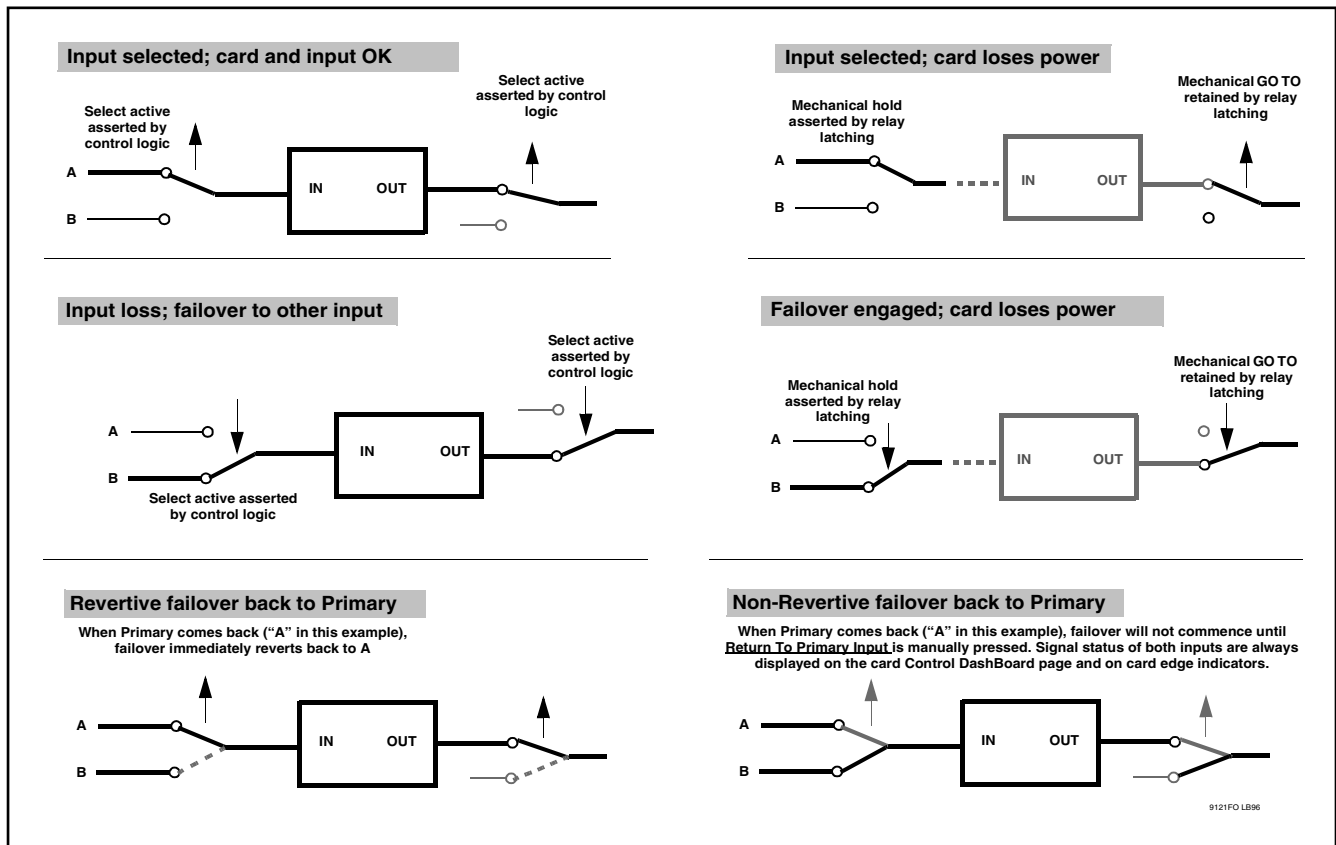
Input selected; card and input OK

Select active asserted by control logic

Select active asserted by control logic

A

B

IN

OUT

Input selected; card loses power

Mechanical hold asserted by relay latching

Mechanical GO TO retained by relay latching

A

B

IN

OUT

Input loss; failover to other input

Select active asserted by control logic

A

B

IN

OUT

Select active asserted by control logic

Failover engaged; card loses power

Mechanical hold asserted by relay latching

Mechanical GO TO retained by relay latching

A

B

IN

OUT

Revertive failover back to Primary

When Primary comes back ("A" in this example), failover immediately reverts back to A

A

B

IN

OUT

Non-Revertive failover back to Primary

When Primary comes back ("A" in this example), failover will not commence until Return To Primary Input is manually pressed. Signal status of both inputs are always displayed on the card Control DashBoard page and on card edge indicators.

A

B

IN

OUT

9121FO LB96